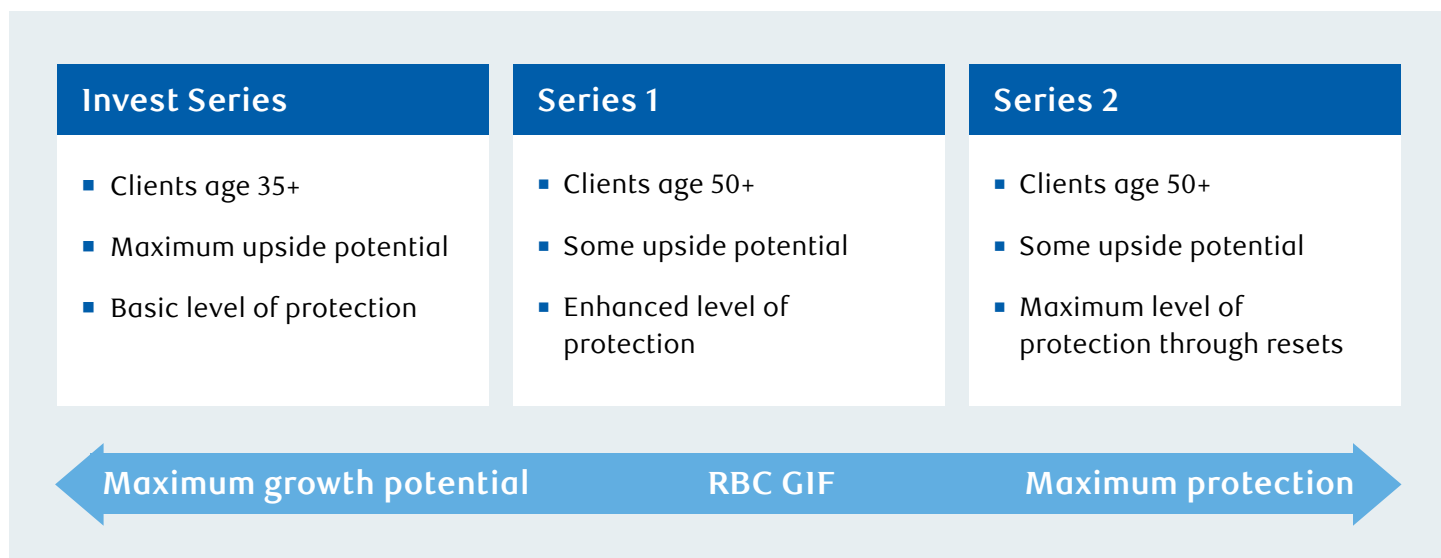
Invest Series

- Clients age 35+
- Maximum upside potential
- Basic level of protection

Series 1

- Clients age 50+
- Some upside potential
- Enhanced level of protection

Series 2

- Clients age 50+
- Some upside potential
- Maximum level of protection through resets

Maximum growth potential RBC GIF Maximum protection